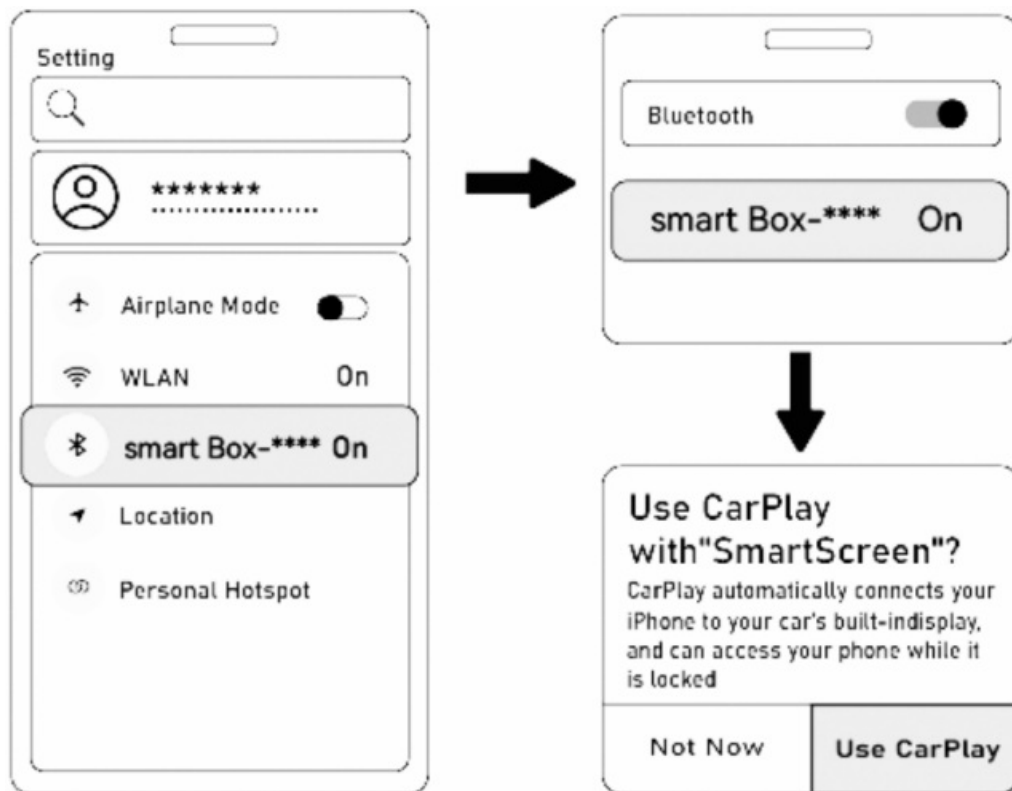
Setting

*******

Airplane Mode

WLAN On

smart Box-**** On

Location

Personal Hotspot

Bluetooth

smart Box-**** On

Use CarPlay with"SmartScreen"?

CarPlay automatically connects your iPhone to your car's built-indisplay, and can access your phone while it is locked

Not Now

Use CarPlay